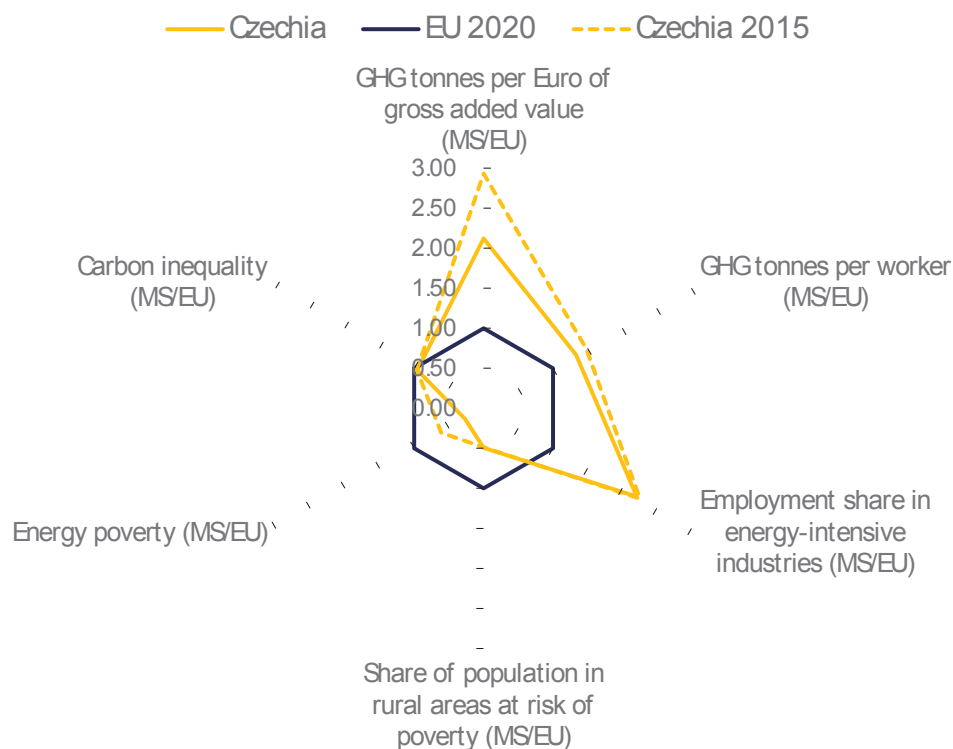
Czechia EU 2020 Czechia 2015

GHG tonnes per Euro of gross added value (MS/EU)

3.00
2.50
2.00
1.50
1.00
0.50
0.00

GHG tonnes per worker (MS/EU)

Employment share in energy-intensive industries (MS/EU)

Share of population in rural areas at risk of poverty (MS/EU)

Energy poverty (MS/EU)

Carbon inequality (MS/EU)